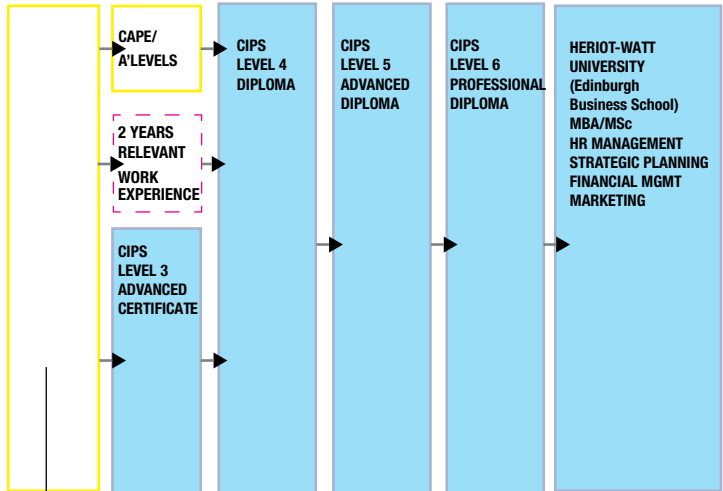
CAPE/ A'LEVELS

2 YEARS RELEVANT WORK EXPERIENCE

CIPS LEVEL 3 ADVANCED CERTIFICATE

CIPS LEVEL 4 DIPLOMA

CIPS LEVEL 5 ADVANCED DIPLOMA

CIPS LEVEL 6 PROFESSIONAL DIPLOMA

HERIOT-WATT UNIVERSITY (Edinburgh Business School) MBA/MSc HR MANAGEMENT STRATEGIC PLANNING FINANCIAL MGMT MARKETING